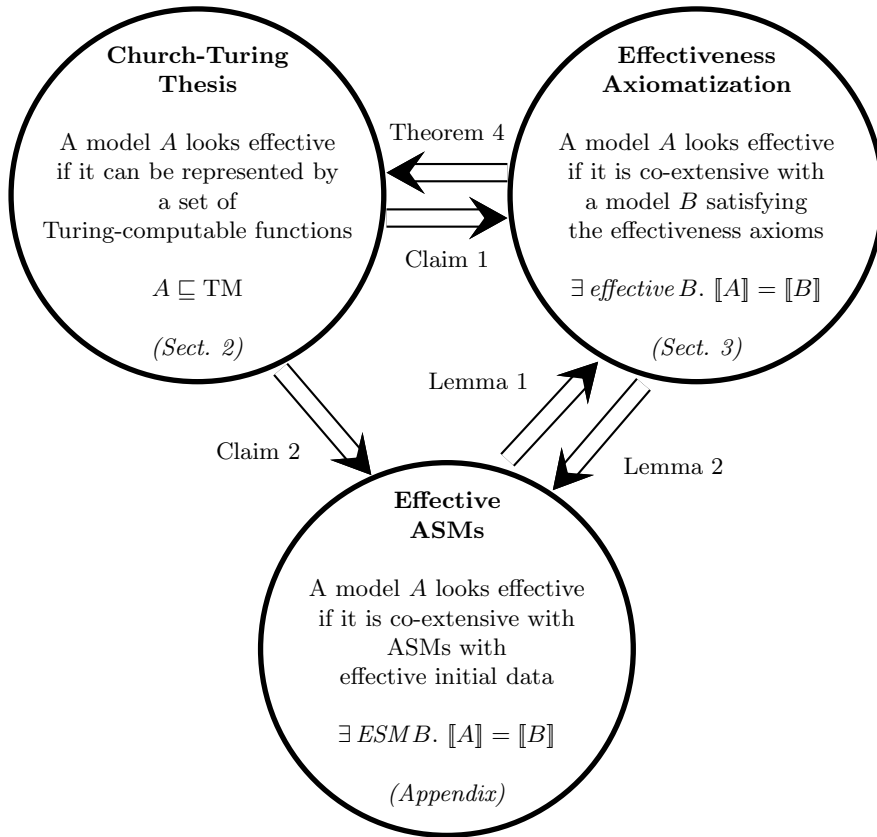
**Church-Turing Thesis**

A model $A$ looks effective if it can be represented by a set of Turing-computable functions

$A \sqsubseteq \mathrm{TM}$

*(Sect. 2)*

Theorem 4

Claim 1

**Effectiveness Axiomatization**

A model $A$ looks effective if it is co-extensive with a model $B$ satisfying the effectiveness axioms

$\exists\, \mathit{effective}\, B.\ [\![A]\!] = [\![B]\!]$

*(Sect. 3)*

Claim 2

Lemma 1

Lemma 2

**Effective ASMs**

A model $A$ looks effective if it is co-extensive with ASMs with effective initial data

$\exists\, \mathit{ESM}\, B.\ [\![A]\!] = [\![B]\!]$

*(Appendix)*